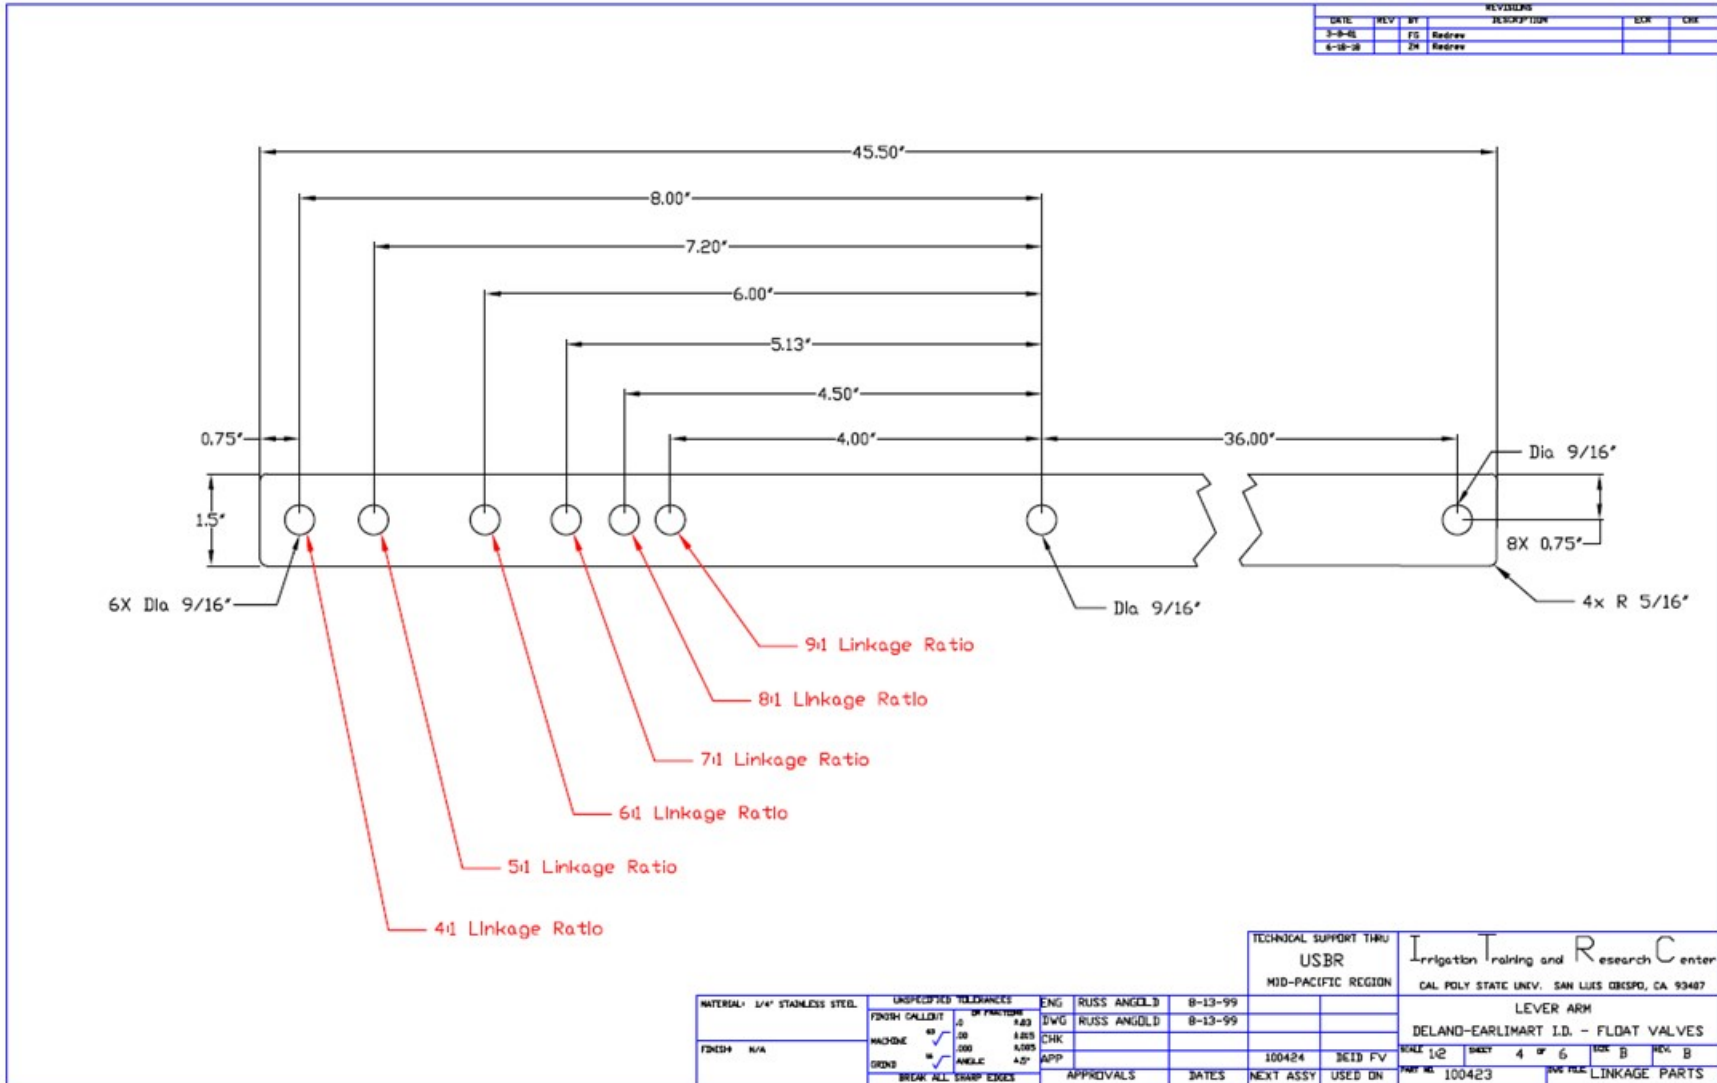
| REVISIONS | | | | | |
|---|---|---|---|---|---|
| DATE | REV | BY | DESCRIPTION | ECN | CHK |
| 3-8-01 | | FG | Redrew | | |
| 6-18-10 | | ZM | Redrew | | |

45.50"

8.00"

7.20"

6.00"

5.13"

4.50"

0.75"

4.00"

36.00"

Dia 9/16"

1.5"

8X 0.75"

6X Dia 9/16"

Dia 9/16"

4x R 5/16"

9:1 Linkage Ratio

8:1 Linkage Ratio

7:1 Linkage Ratio

6:1 Linkage Ratio

5:1 Linkage Ratio

4:1 Linkage Ratio

TECHNICAL SUPPORT THRU USBR MID-PACIFIC REGION

Irrigation Training and Research Center

CAL POLY STATE UNIV. SAN LUIS OBISPO, CA 93407

LEVER ARM

DELAND-EARLIMART I.D. - FLOAT VALVES

MATERIAL: 1/4" STAINLESS STEEL

FINISH N/A

UNSPECIFIED TOLERANCES

FINISH CALLOUT

OR FRACTIONS

MACHINE

GRIND

.0 ±.03

.00 ±.015

.000 ±.005

ANGLE ±.5°

BREAK ALL SHARP EDGES

ENG RUSS ANGOLD 8-13-99

DWG RUSS ANGOLD 8-13-99

CHK

APP

APPROVALS

DATES

100424

DEID FV

NEXT ASSY

USED ON

SCALE 1:2

SHEET 4 OF 6

SIZE B

REV. B

PART NO. 100423

DWG FILE LINKAGE PARTS